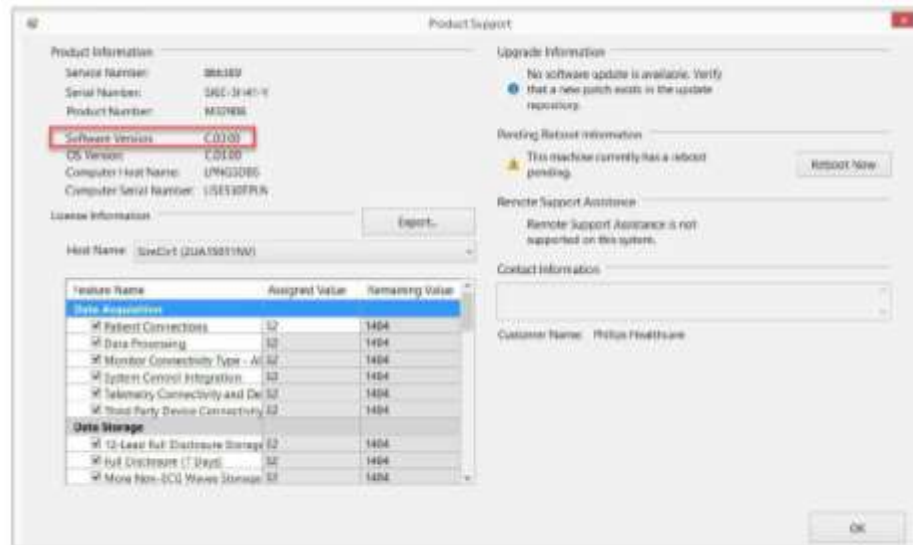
Product Support

Product Information

Service Number: 886389
Serial Number: SKEC-3(141-Y
Product Number: M3296B
Software Version: C.03.00
OS Version: C.03.00
Computer Host Name: UPNG3DBS
Computer Serial Number: USE530FPLN

License Information

Export...

Host Name: SiteCirt (2UA15811NV)

| Feature Name | Assigned Value | Remaining Value |
|---|---|---|
| Data Acquisition | | |
| Patient Connections | 32 | 1404 |
| Data Processing | 32 | 1404 |
| Monitor Connectivity Type - A | 32 | 1404 |
| System Control Integration | 32 | 1404 |
| Telemetry Connectivity and De | 32 | 1404 |
| Third Party Device Connectivity | 32 | 1404 |
| Data Storage | | |
| 12-Lead Full Disclosure Storage | 32 | 1404 |
| Full Disclosure (7 Days) | 32 | 1404 |
| More Non-ECG Waves Storage | 32 | 1404 |

Upgrade Information

No software update is available. Verify that a new patch exists in the update repository.

Pending Reboot Information

This machine currently has a reboot pending.

Reboot Now

Remote Support Assistance

Remote Support Assistance is not supported on this system.

Contact Information

Customer Name: Philips Healthcare

OK